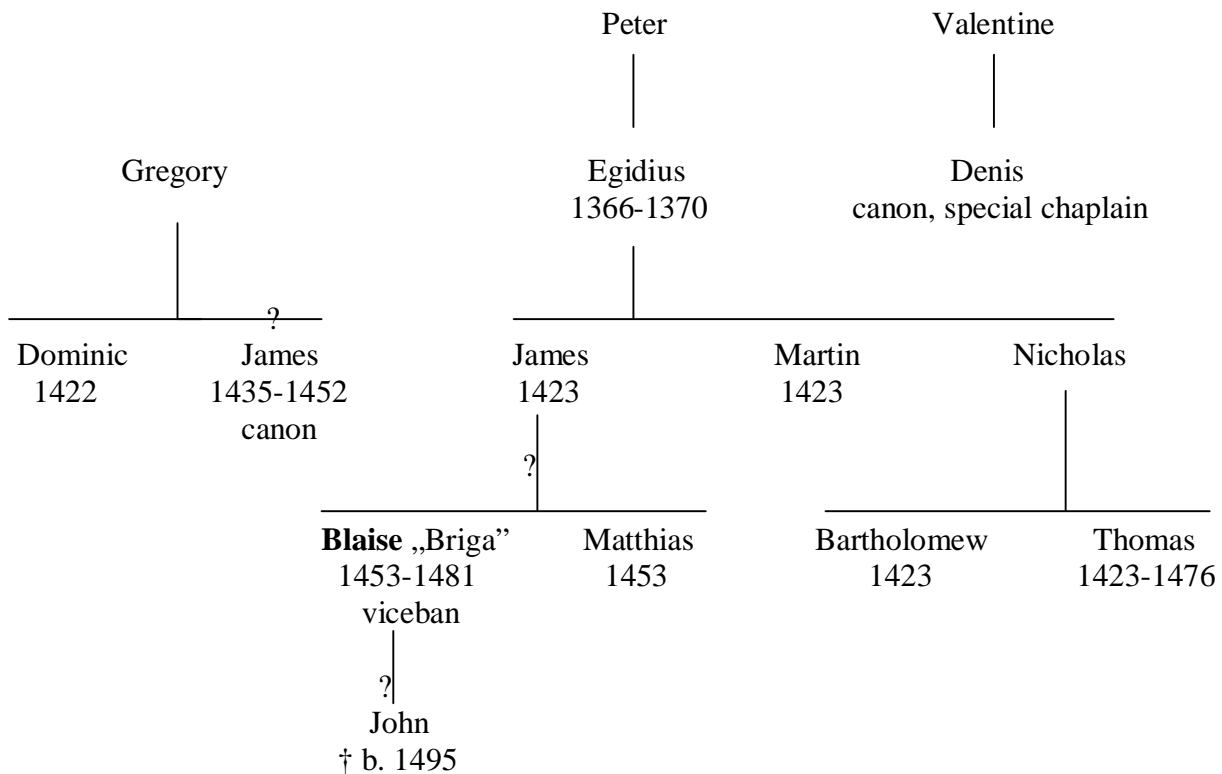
Peter

Valentine

Gregory

Egidius
1366-1370

Denis
canon, special chaplain

?

Dominic
1422

James
1435-1452
canon

James
1423

Martin
1423

Nicholas

?

**Blaise** „Briga"
1453-1481
viceban

Matthias
1453

Bartholomew
1423

Thomas
1423-1476

?

John
† b. 1495